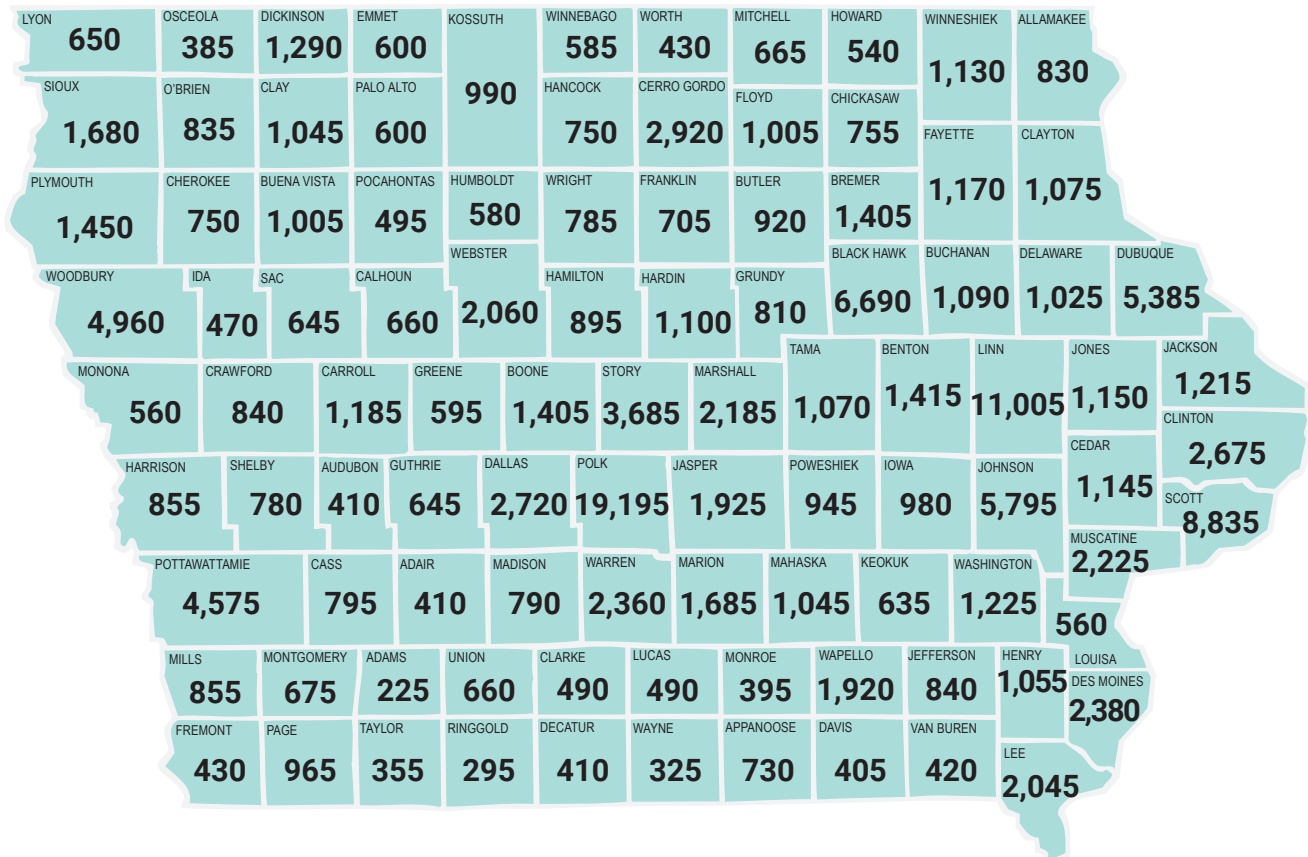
LYON
650
OSCEOLA
385
DICKINSON
1,290
EMMET
600
KOSSUTH
990
WINNEBAGO
585
WORTH
430
MITCHELL
665
HOWARD
540
WINNESHIEK
1,130
ALLAMAKEE
830

SIOUX
1,680
O'BRIEN
835
CLAY
1,045
PALO ALTO
600
HANCOCK
750
CERRO GORDO
2,920
FLOYD
1,005
CHICKASAW
755
FAYETTE
1,170
CLAYTON
1,075

PLYMOUTH
1,450
CHEROKEE
750
BUENA VISTA
1,005
POCAHONTAS
495
HUMBOLDT
580
WRIGHT
785
FRANKLIN
705
BUTLER
920
BREMER
1,405

WOODBURY
4,960
IDA
470
SAC
645
CALHOUN
660
WEBSTER
2,060
HAMILTON
895
HARDIN
1,100
GRUNDY
810
BLACK HAWK
6,690
BUCHANAN
1,090
DELAWARE
1,025
DUBUQUE
5,385

MONONA
560
CRAWFORD
840
CARROLL
1,185
GREENE
595
BOONE
1,405
STORY
3,685
MARSHALL
2,185
TAMA
1,070
BENTON
1,415
LINN
11,005
JONES
1,150
JACKSON
1,215

CLINTON
2,675
HARRISON
855
SHELBY
780
AUDUBON
410
GUTHRIE
645
DALLAS
2,720
POLK
19,195
JASPER
1,925
POWESHIEK
945
IOWA
980
JOHNSON
5,795
CEDAR
1,145
SCOTT
8,835

MUSCATINE
2,225
POTTAWATTAMIE
4,575
CASS
795
ADAIR
410
MADISON
790
WARREN
2,360
MARION
1,685
MAHASKA
1,045
KEOKUK
635
WASHINGTON
1,225
560
LOUISA

MILLS
855
MONTGOMERY
675
ADAMS
225
UNION
660
CLARKE
490
LUCAS
490
MONROE
395
WAPELLO
1,920
JEFFERSON
840
HENRY
1,055
DES MOINES
2,380

FREMONT
430
PAGE
965
TAYLOR
355
RINGGOLD
295
DECATUR
410
WAYNE
325
APPANOOSE
730
DAVIS
405
VAN BUREN
420
LEE
2,045